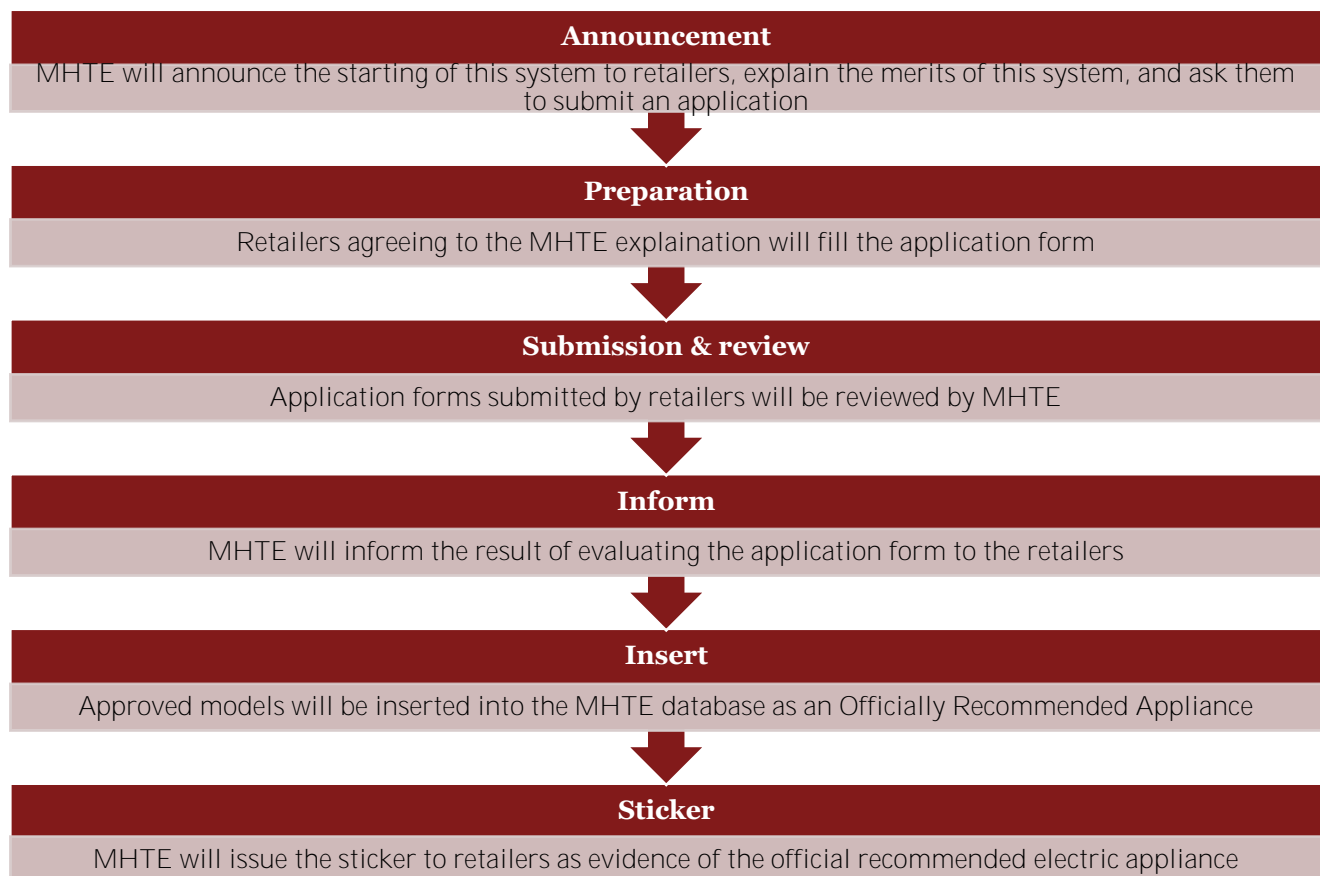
Announcement

MHTE will announce the starting of this system to retailers, explain the merits of this system, and ask them to submit an application

Preparation

Retailers agreeing to the MHTE explaination will fill the application form

Submission & review

Application forms submitted by retailers will be reviewed by MHTE

Inform

MHTE will inform the result of evaluating the application form to the retailers

Insert

Approved models will be inserted into the MHTE database as an Officially Recommended Appliance

Sticker

MHTE will issue the sticker to retailers as evidence of the official recommended electric appliance